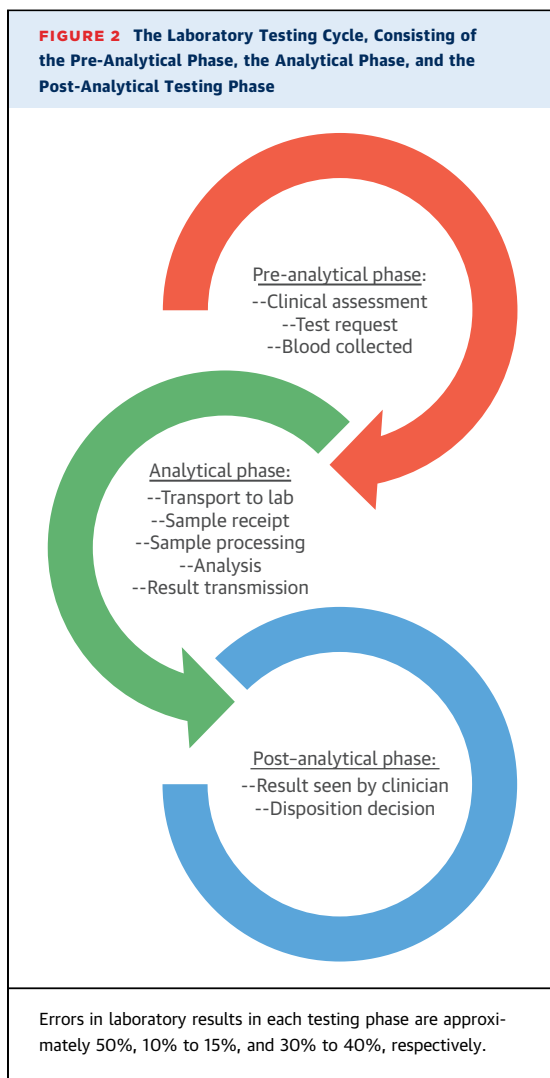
FIGURE 2 The Laboratory Testing Cycle, Consisting of the Pre-Analytical Phase, the Analytical Phase, and the Post-Analytical Testing Phase

Pre-analytical phase:
--Clinical assessment
--Test request
--Blood collected

Analytical phase:
--Transport to lab
--Sample receipt
--Sample processing
--Analysis
--Result transmission

Post-analytical phase:
--Result seen by clinician
--Disposition decision

Errors in laboratory results in each testing phase are approximately 50%, 10% to 15%, and 30% to 40%, respectively.